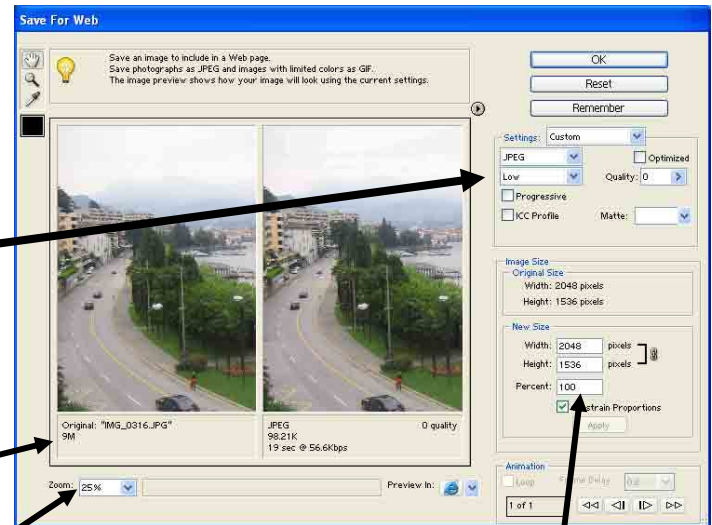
Save For Web

Save an image to include in a Web page.
Save photographs as JPEG and images with limited colors as GIF.
The image preview shows how your image will look using the current settings.

OK
Reset
Remember

Settings: Custom
JPEG
Optimized
Low
Quality: 0
Progressive
ICC Profile
Matte:

Image Size
Original Size
Width: 2048 pixels
Height: 1536 pixels

New Size
Width: 2048 pixels
Height: 1536 pixels
Percent: 100
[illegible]strain Proportions
Apply

Original: "IMG_0316.JPG"
9M

JPEG
98.21K
19 sec @ 56.6Kbps
0 quality

Zoom: 25%
Preview In:

Animation
Loop
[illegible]ame Delay: 0.0
1 of 1